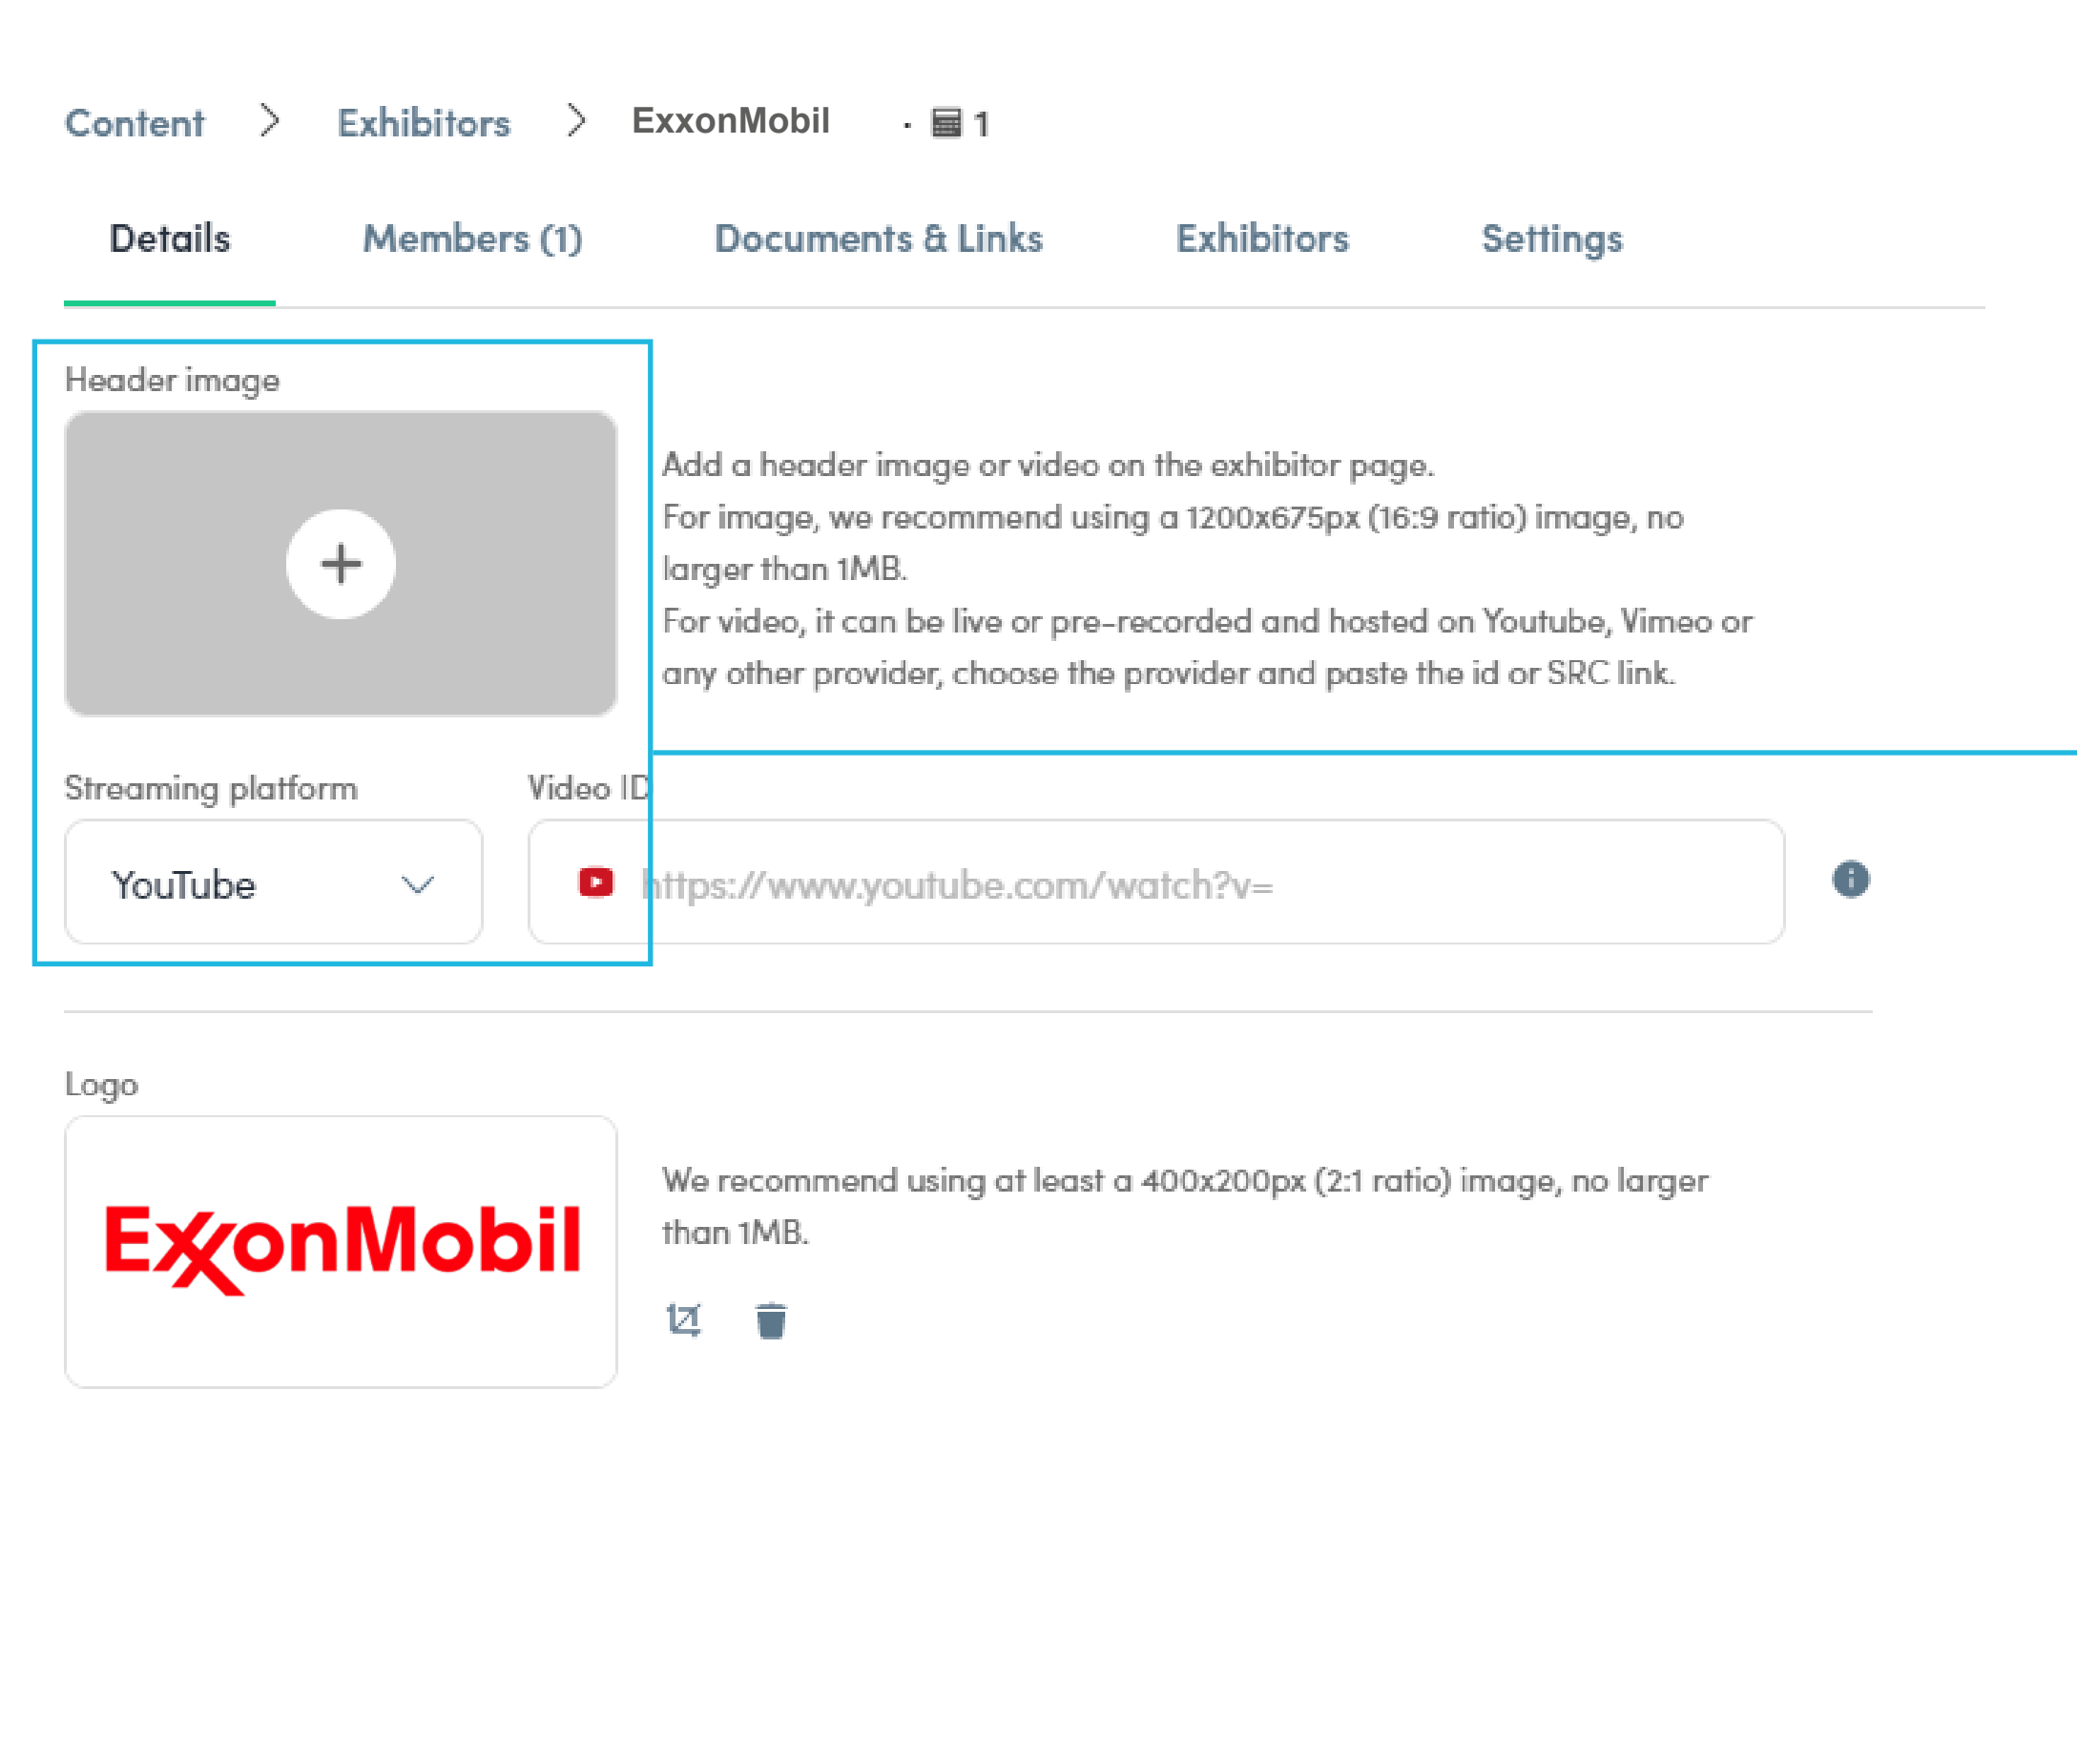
Content > Exhibitors > ExxonMobil · 1

Details Members (1) Documents & Links Exhibitors Settings

Header image

+

Add a header image or video on the exhibitor page.
For image, we recommend using a 1200x675px (16:9 ratio) image, no larger than 1MB.
For video, it can be live or pre-recorded and hosted on Youtube, Vimeo or any other provider, choose the provider and paste the id or SRC link.

Streaming platform

YouTube

Video ID

https://www.youtube.com/watch?v=

Logo

ExxonMobil

We recommend using at least a 400x200px (2:1 ratio) image, no larger than 1MB.